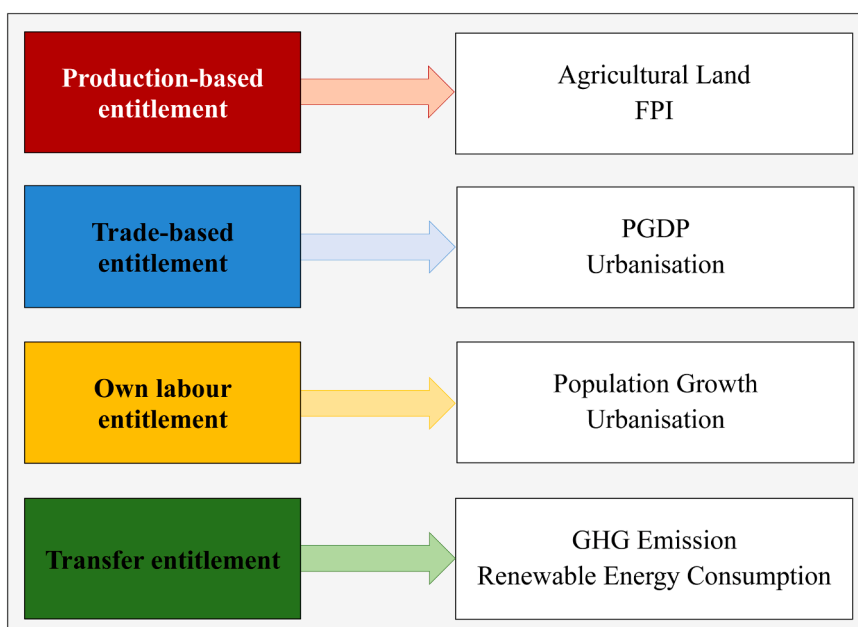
Production-based entitlement

Agricultural Land
FPI

Trade-based entitlement

PGDP
Urbanisation

Own labour entitlement

Population Growth
Urbanisation

Transfer entitlement

GHG Emission
Renewable Energy Consumption